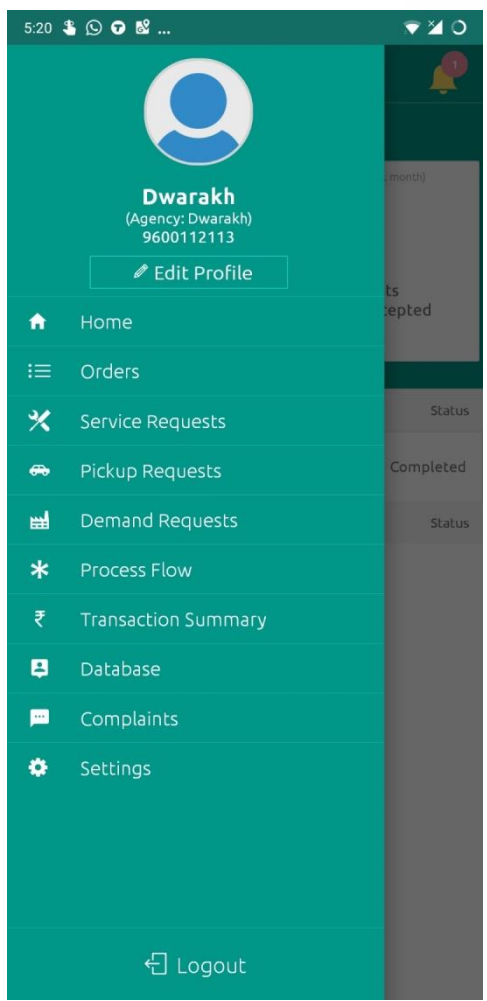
5:20

1

month)

ts
cepted

Status

Completed

Status

Dwarakh
(Agency: Dwarakh)
9600112113

Edit Profile

Home

Orders

Service Requests

Pickup Requests

Demand Requests

Process Flow

Transaction Summary

Database

Complaints

Settings

Logout